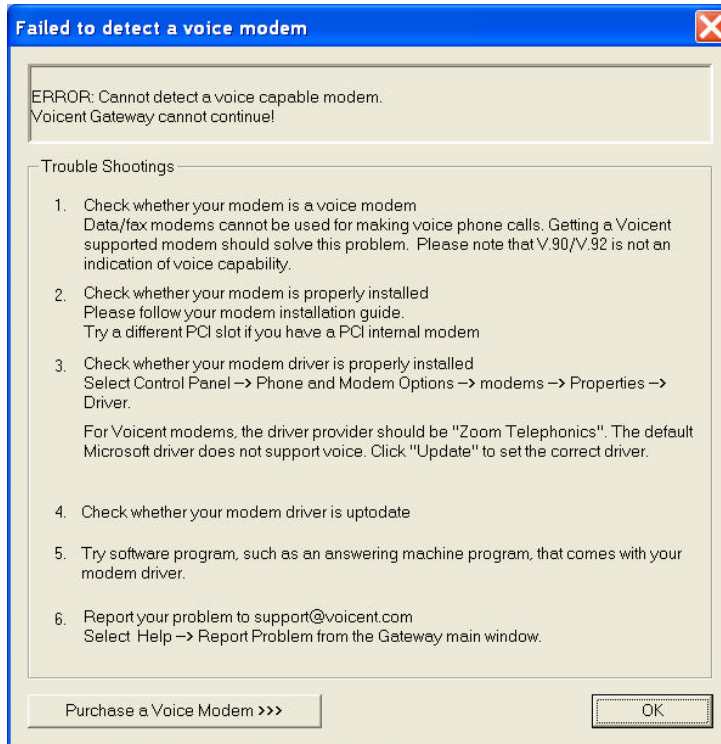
Failed to detect a voice modem

ERROR: Cannot detect a voice capable modem.
Voicent Gateway cannot continue!

Trouble Shootings

1. Check whether your modem is a voice modem
Data/fax modems cannot be used for making voice phone calls. Getting a Voicent supported modem should solve this problem. Please note that V.90/V.92 is not an indication of voice capability.

2. Check whether your modem is properly installed
Please follow your modem installation guide.
Try a different PCI slot if you have a PCI internal modem

3. Check whether your modem driver is properly installed
Select Control Panel --> Phone and Modem Options --> modems --> Properties --> Driver.

For Voicent modems, the driver provider should be "Zoom Telephonics". The default Microsoft driver does not support voice. Click "Update" to set the correct driver.

4. Check whether your modem driver is uptodate

5. Try software program, such as an answering machine program, that comes with your modem driver.

6. Report your problem to support@voicent.com
Select Help --> Report Problem from the Gateway main window.

Purchase a Voice Modem >>>

OK